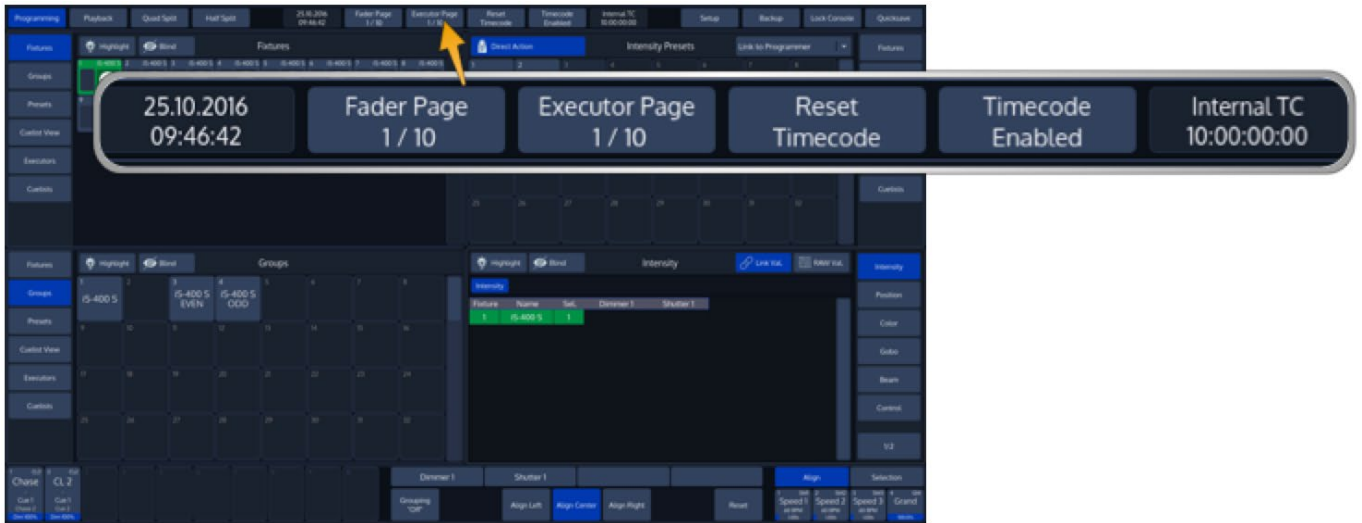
Programming Playback Quad Split Half Split 25.10.2016 09:46:42 Fader Page 1 / 10 Executor Page 1 / 10 Reset Timecode Timecode Enabled Internal TC 10:00:00:00 Setup Backup Lock Console Quicksave

Fixtures Groups Presets Cuelist View Executors Cuelists

Highlight Blind Fixtures

Direct Action Intensity Presets Link to Programmer

Fixtures

25.10.2016
09:46:42

Fader Page
1 / 10

Executor Page
1 / 10

Reset
Timecode

Timecode
Enabled

Internal TC
10:00:00:00

25 26 27 28 29 30 31 32

Cuelists

Fixtures Groups Presets Cuelist View Executors Cuelists

Highlight Blind Groups

1 IS-400 S 2 3 IS-400 S EVEN 4 IS-400 S ODD 5 6 7 8
9 10 11 12 13 14 15 16
17 18 19 20 21 22 23 24
25 26 27 28 29 30 31 32

Highlight Blind Intensity Link Val. RAW Val.

Intensity

| Fixture | Name | Sel. | Dimmer 1 | Shutter 1 |
|---|---|---|---|---|
| 1 | IS-400 S | 1 | | |

Intensity Position Color Gobo Beam Control 1/2

Chase CL 2

Dimmer 1 Shutter 1

Grouping "Off" Align Left Align Center Align Right Reset

Align Selection

Speed 1 Speed 2 Speed 3 Grand